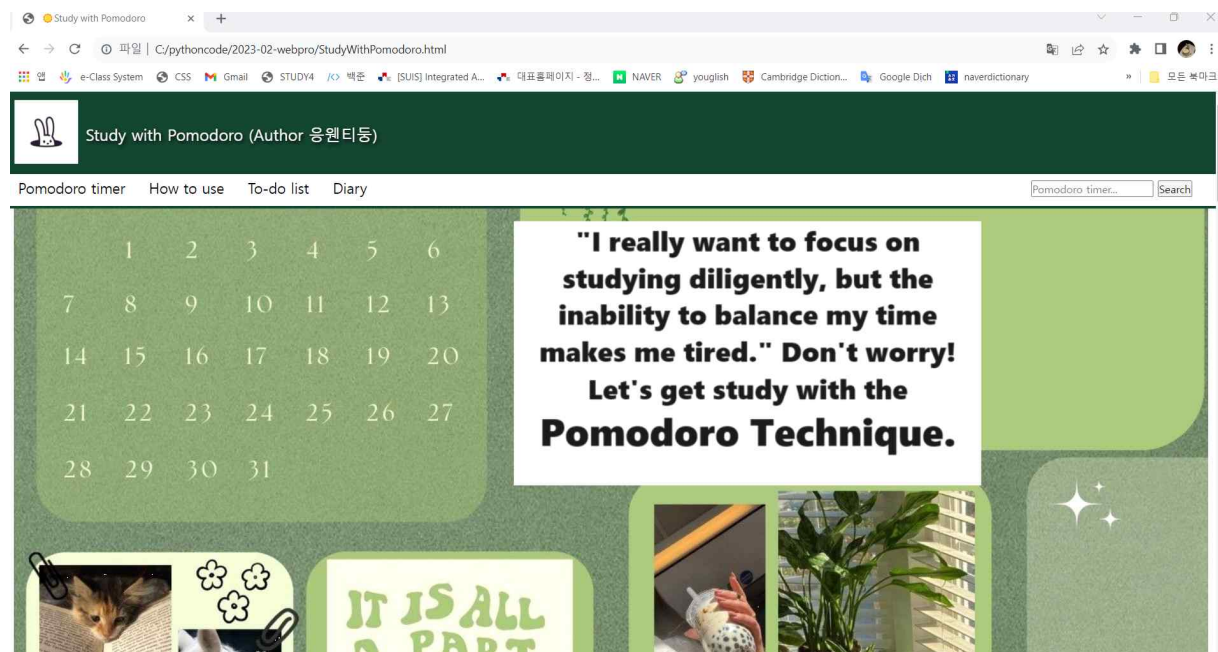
Study with Pomodoro ×

← → C ⓘ 파일 | C:/pythoncode/2023-02-webpro/StudyWithPomodoro.html

앱 e-Class System CSS Gmail STUDY4 백준 [SUIS] Integrated A... 대표홈페이지 - 정... NAVER youglish Cambridge Diction... Google Dịch naverdictionary » 모든 북마크

Study with Pomodoro (Author 응웬티둥)

Pomodoro timer How to use To-do list Diary Pomodoro timer... Search

| | 1 | 2 | 3 | 4 | 5 | 6 |
|---|---|---|---|---|---|---|
| 7 | 8 | 9 | 10 | 11 | 12 | 13 |
| 14 | 15 | 16 | 17 | 18 | 19 | 20 |
| 21 | 22 | 23 | 24 | 25 | 26 | 27 |
| 28 | 29 | 30 | 31 | | | |

"I really want to focus on studying diligently, but the inability to balance my time makes me tired." Don't worry! Let's get study with the Pomodoro Technique.

IT IS ALL A PART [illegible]